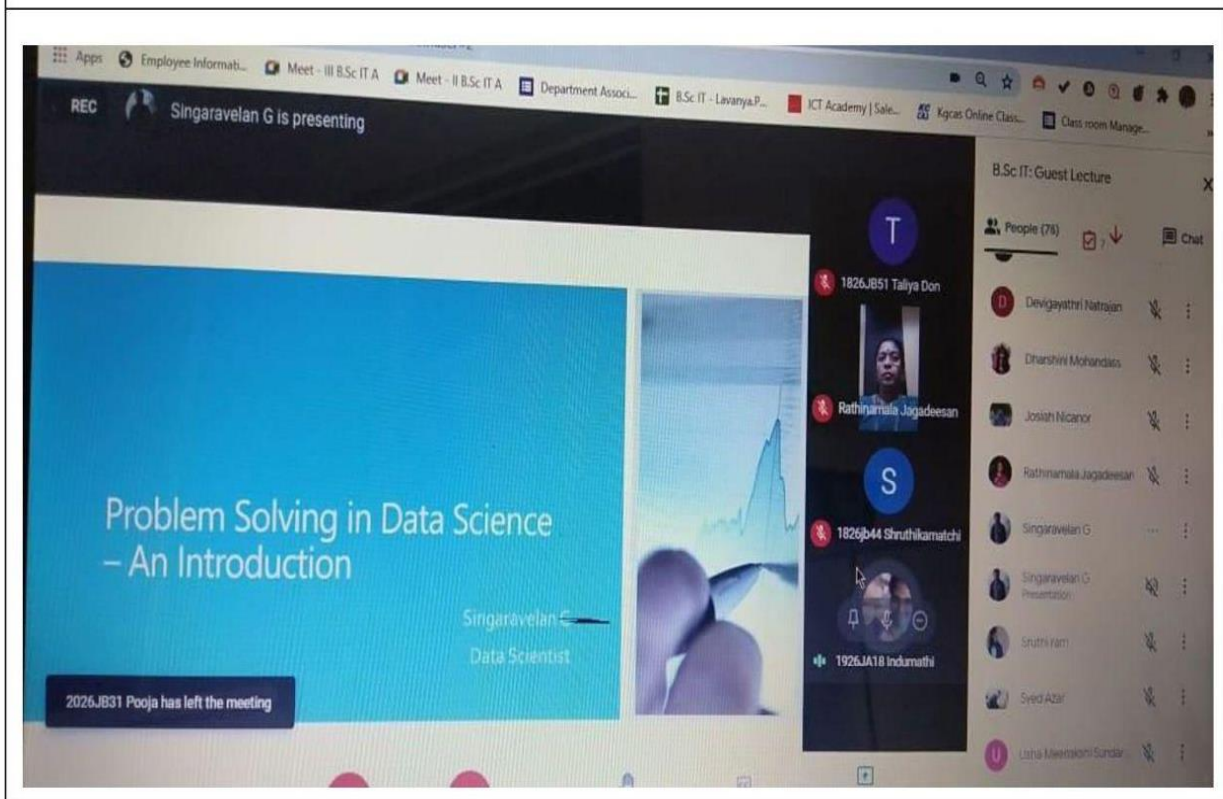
Apps Employee Informati... Meet - III B.Sc IT A Meet - II B.Sc IT A Department Associ... B.Sc IT - Lavanya.P... ICT Academy | Sale... Kgcas Online Class... Class room Manage...

REC Singaravelan G is presenting

B.Sc IT: Guest Lecture

People (76) Chat

T
1826JB51 Taliya Don

Rathinamala Jagadeesan

S
1826jb44 Shruthikamatchi

1926JA18 Indumathi

Devigayathri Natrajan

Dharshini Mohandass

Josiah Nicanor

Rathinamala Jagadeesan

Singaravelan G

Singaravelan G Presentation

Sruthi ram

Syed Azar

Usha Meenakshi Sundar

Problem Solving in Data Science – An Introduction

Singaravelan G

Data Scientist

2026JB31 Pooja has left the meeting